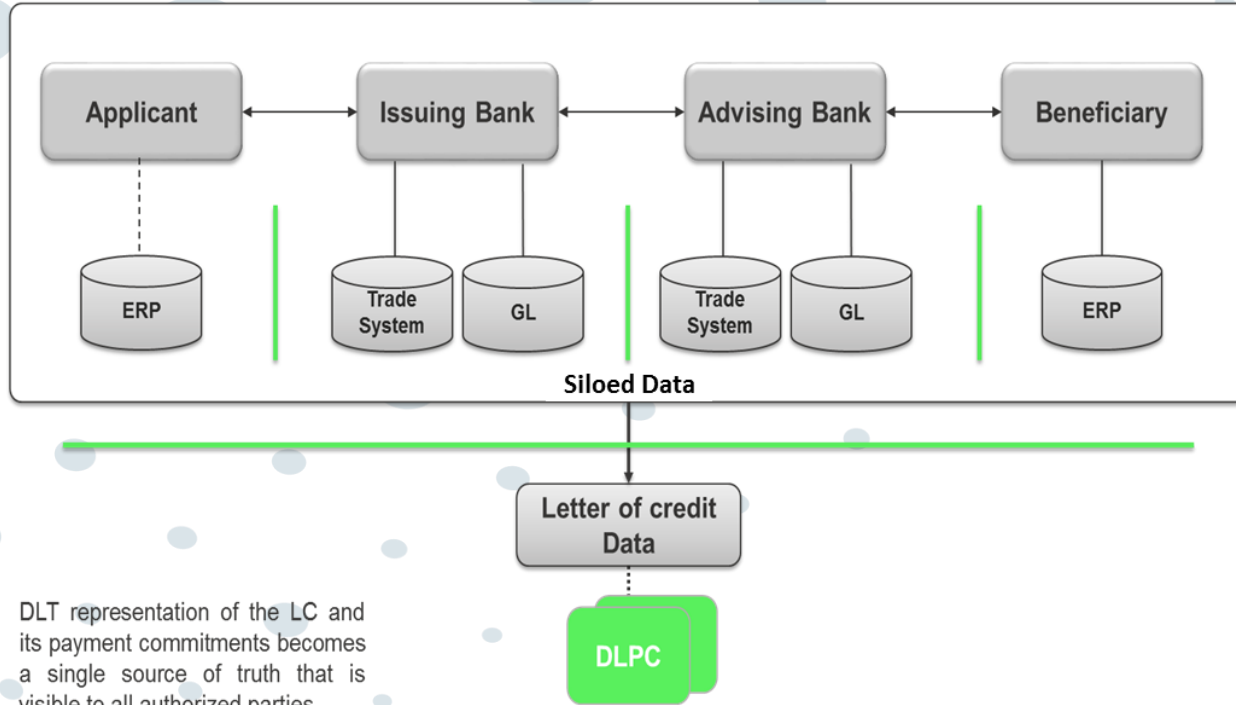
Applicant

Issuing Bank

Advising Bank

Beneficiary

ERP

Trade System

GL

Trade System

GL

ERP

Siloed Data

Letter of credit Data

DLT representation of the LC and its payment commitments becomes a single source of truth that is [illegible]

DLPC